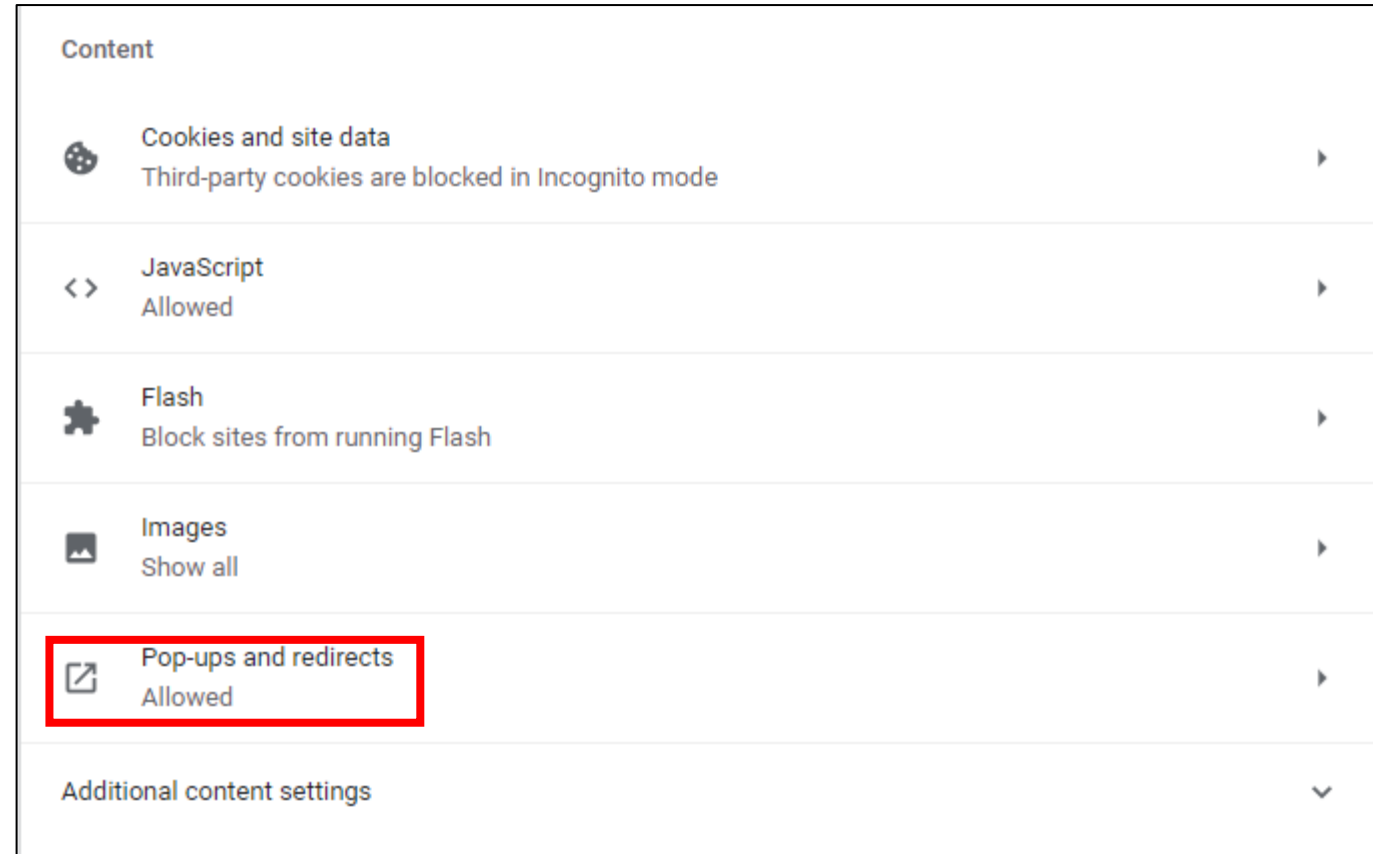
Content

Cookies and site data
Third-party cookies are blocked in Incognito mode

JavaScript
Allowed

Flash
Block sites from running Flash

Images
Show all

Pop-ups and redirects
Allowed

Additional content settings